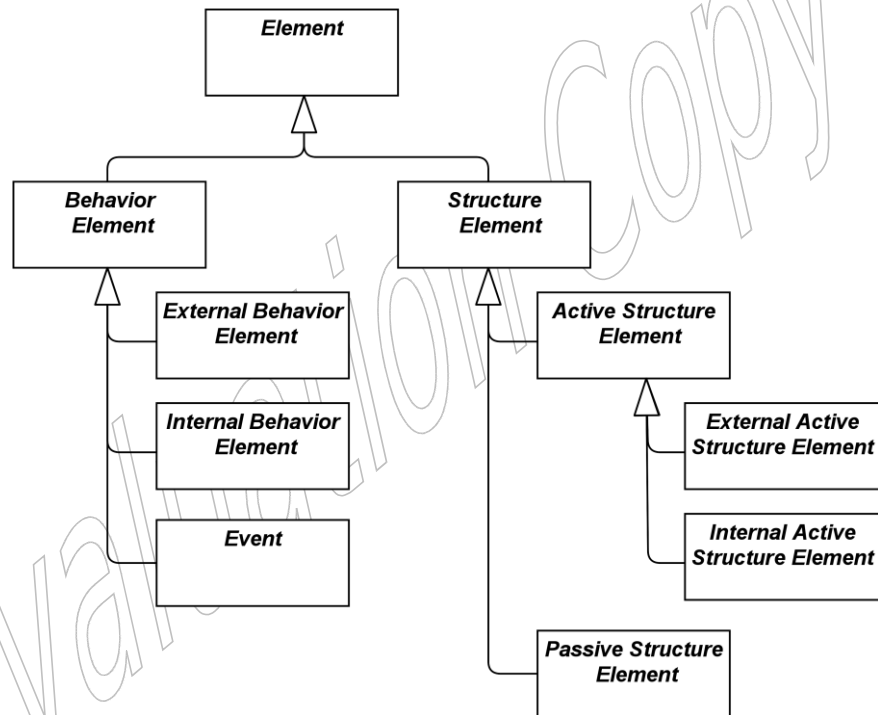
Element

Behavior Element

Structure Element

External Behavior Element

Internal Behavior Element

Event

Active Structure Element

External Active Structure Element

Internal Active Structure Element

Passive Structure Element

Valuation Copy